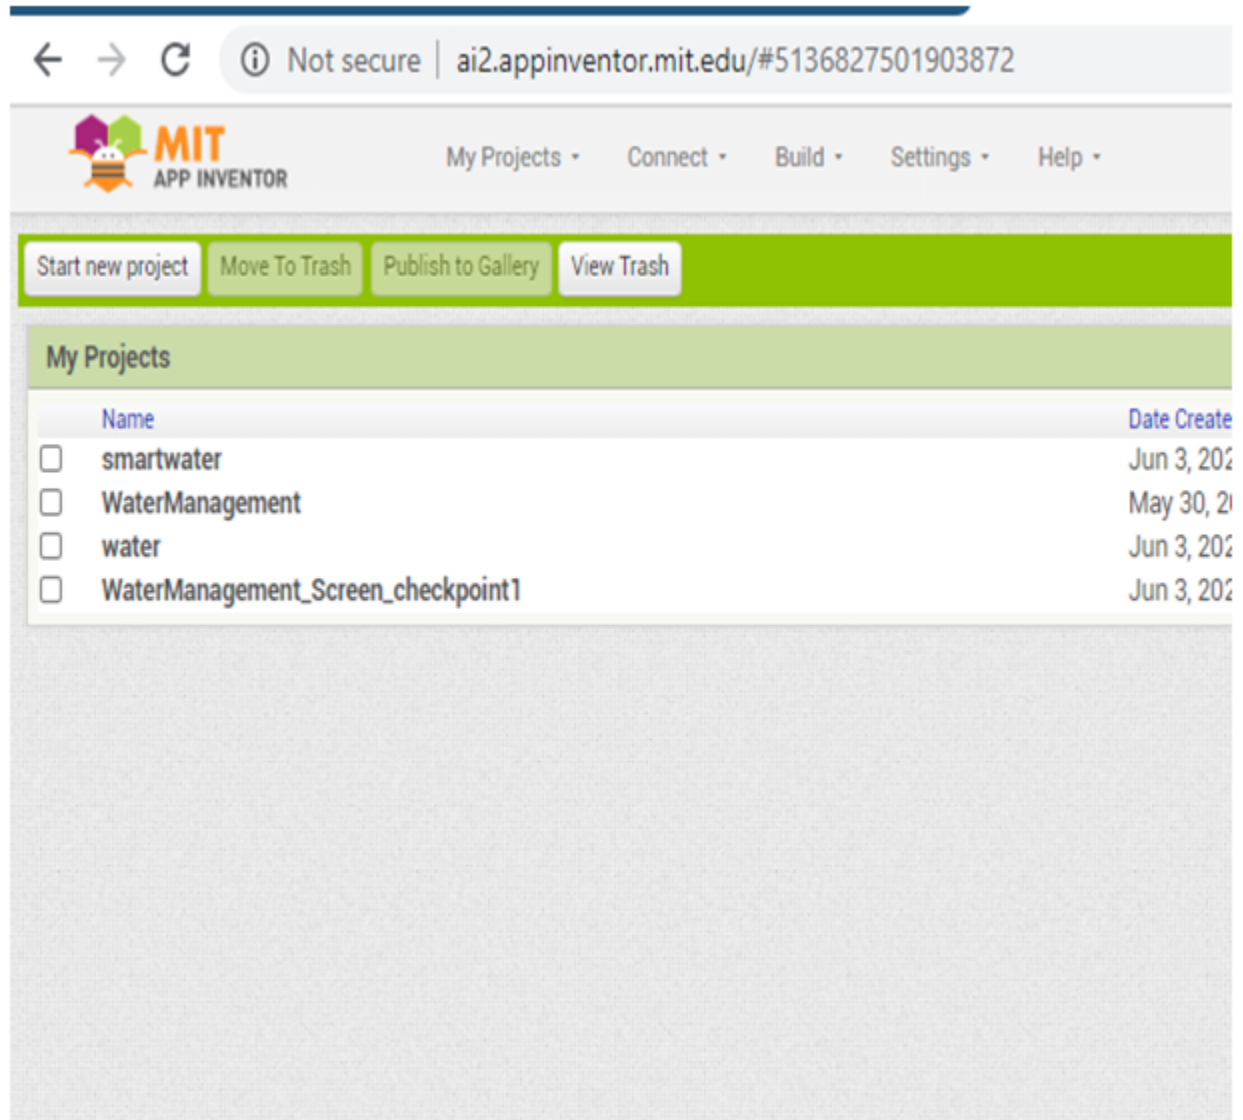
Not secure | ai2.appinventor.mit.edu/#5136827501903872

MIT APP INVENTOR

My Projects ▾ Connect ▾ Build ▾ Settings ▾ Help ▾

Start new project Move To Trash Publish to Gallery View Trash

My Projects

| | Name | Date Create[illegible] |
|---|---|---|
| ☐ | smartwater | Jun 3, 202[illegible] |
| ☐ | WaterManagement | May 30, 2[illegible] |
| ☐ | water | Jun 3, 202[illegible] |
| ☐ | WaterManagement_Screen_checkpoint1 | Jun 3, 202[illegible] |